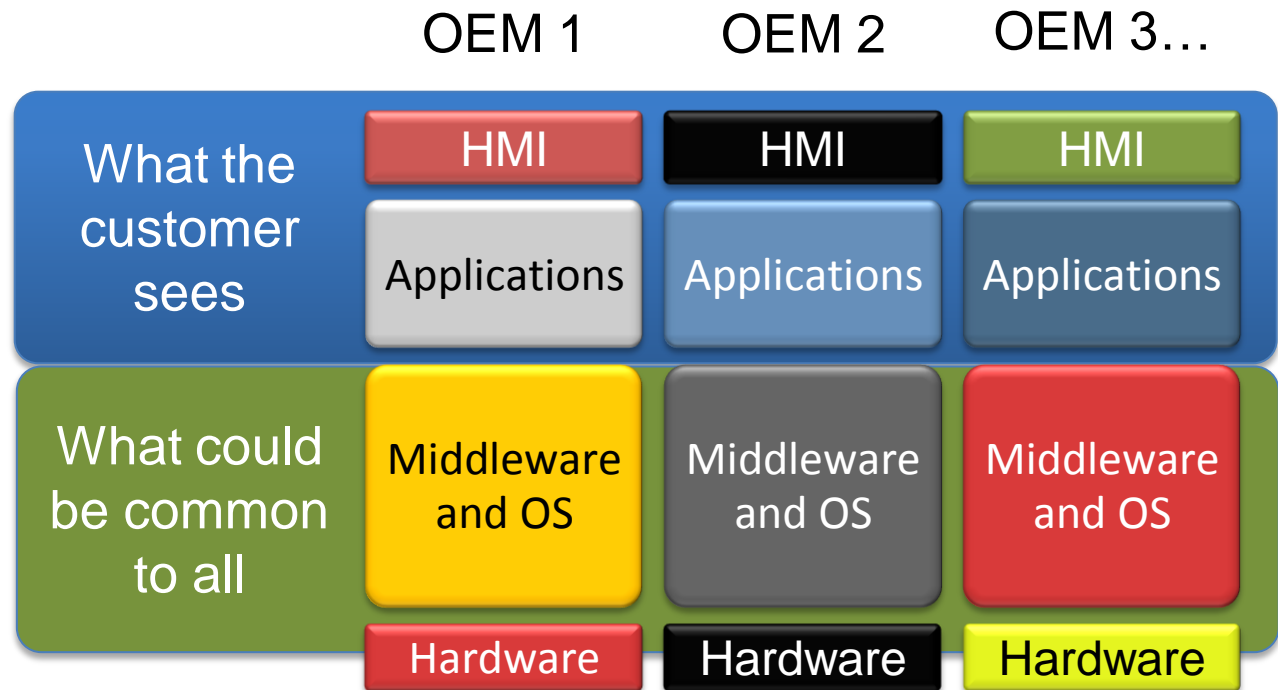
|  | OEM 1 | OEM 2 | OEM 3… |
|---|---|---|---|
| What the customer sees | HMI | HMI | HMI |
|  | Applications | Applications | Applications |
| What could be common to all | Middleware and OS | Middleware and OS | Middleware and OS |
|  | Hardware | Hardware | Hardware |